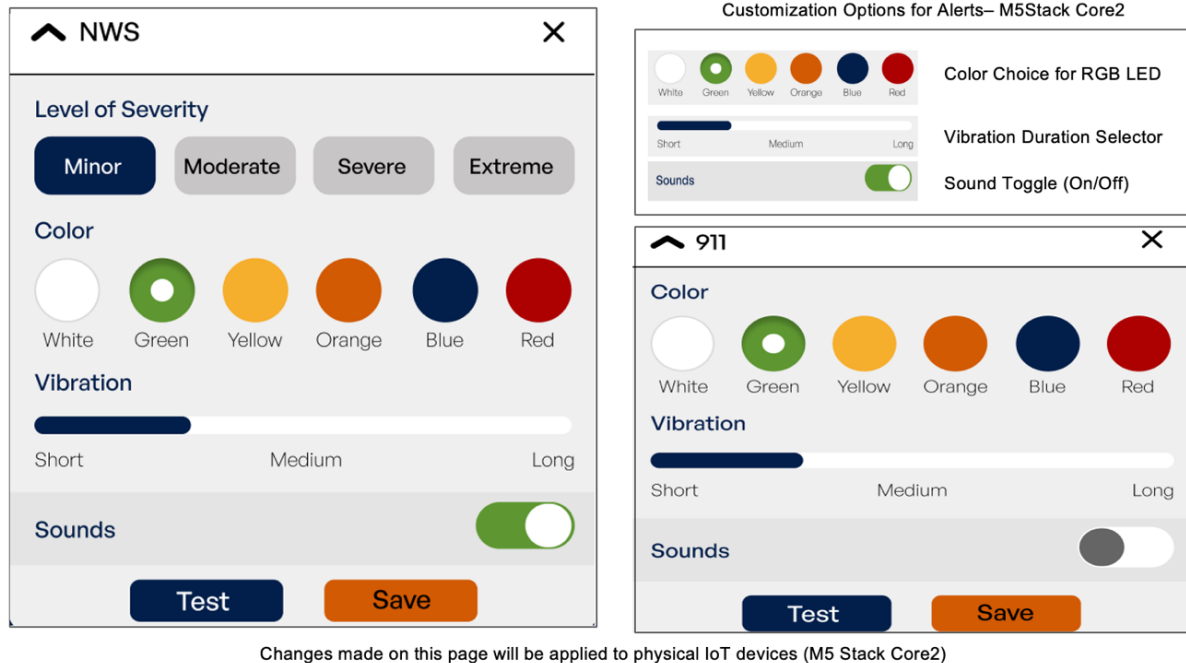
NWS

Level of Severity

Minor Moderate Severe Extreme

Color

White Green Yellow Orange Blue Red

Vibration

Short Medium Long

Sounds

Test Save

Customization Options for Alerts– M5Stack Core2

White Green Yellow Orange Blue Red

Color Choice for RGB LED

Short Medium Long

Vibration Duration Selector

Sounds

Sound Toggle (On/Off)

911

Color

White Green Yellow Orange Blue Red

Vibration

Short Medium Long

Sounds

Test Save

Changes made on this page will be applied to physical IoT devices (M5 Stack Core2)